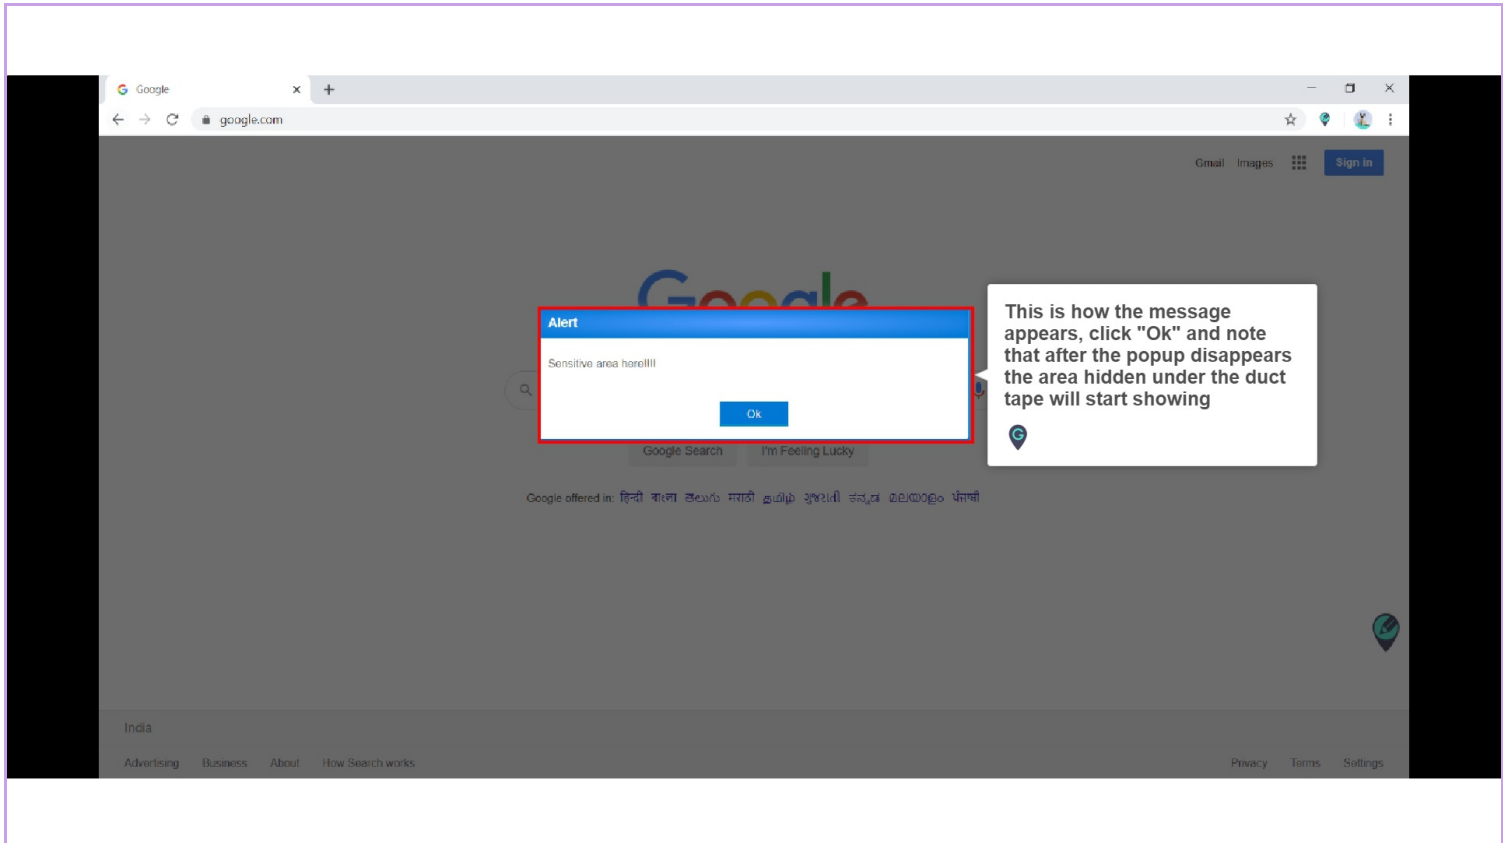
Google

google.com

Gmail Images Sign in

Alert

Sensitive area here!!!!

Ok

This is how the message appears, click "Ok" and note that after the popup disappears the area hidden under the duct tape will start showing

Google Search I'm Feeling Lucky

Google offered in: हिन्दी বাংলা తెలుగు मराठी தமிழ் ગુજરાતી ಕನ್ನಡ മലയാളം ਪੰਜਾਬੀ

India

Advertising Business About How Search works

Privacy Terms Settings